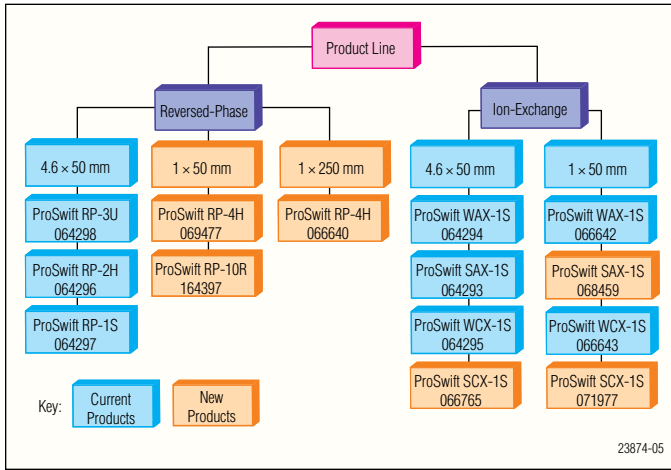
Product Line

Reversed-Phase

Ion-Exchange

4.6 × 50 mm

ProSwift RP-3U 064298

ProSwift RP-2H 064296

ProSwift RP-1S 064297

1 × 50 mm

ProSwift RP-4H 069477

ProSwift RP-10R 164397

1 × 250 mm

ProSwift RP-4H 066640

4.6 × 50 mm

ProSwift WAX-1S 064294

ProSwift SAX-1S 064293

ProSwift WCX-1S 064295

ProSwift SCX-1S 066765

1 × 50 mm

ProSwift WAX-1S 066642

ProSwift SAX-1S 068459

ProSwift WCX-1S 066643

ProSwift SCX-1S 071977

Key: Current Products New Products

23874-05